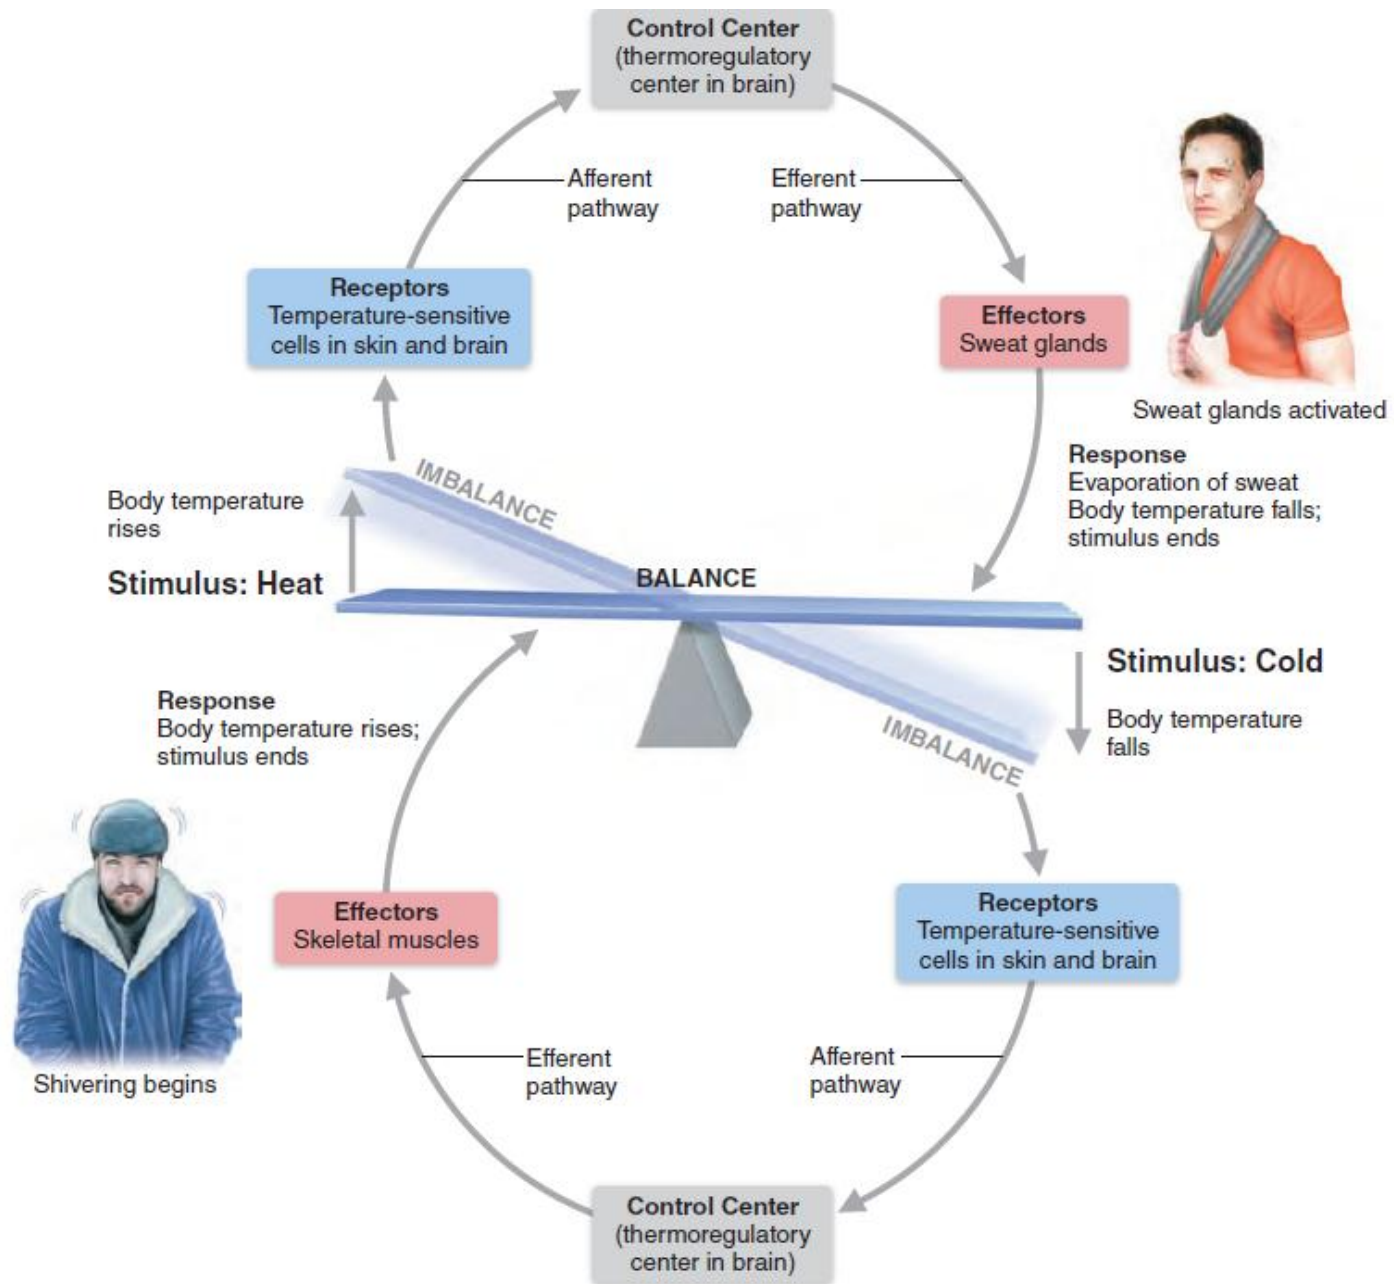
Control Center
(thermoregulatory center in brain)

Afferent pathway

Efferent pathway

Receptors
Temperature-sensitive cells in skin and brain

Effectors
Sweat glands

Sweat glands activated

Response
Evaporation of sweat
Body temperature falls; stimulus ends

IMBALANCE

Body temperature rises

Stimulus: Heat

BALANCE

Stimulus: Cold

Body temperature falls

Response
Body temperature rises; stimulus ends

IMBALANCE

Effectors
Skeletal muscles

Receptors
Temperature-sensitive cells in skin and brain

Shivering begins

Efferent pathway

Afferent pathway

Control Center
(thermoregulatory center in brain)